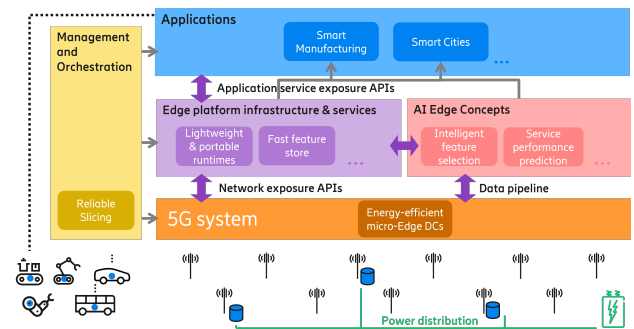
Applications

Smart Manufacturing

Smart Cities

...

Management and Orchestration

Application service exposure APIs

Edge platform infrastructure & services

Lightweight & portable runtimes

Fast feature store

...

AI Edge Concepts

Intelligent feature selection

Service performance prediction

...

Network exposure APIs

Data pipeline

Reliable Slicing

5G system

Energy-efficient micro-Edge DCs

Power distribution